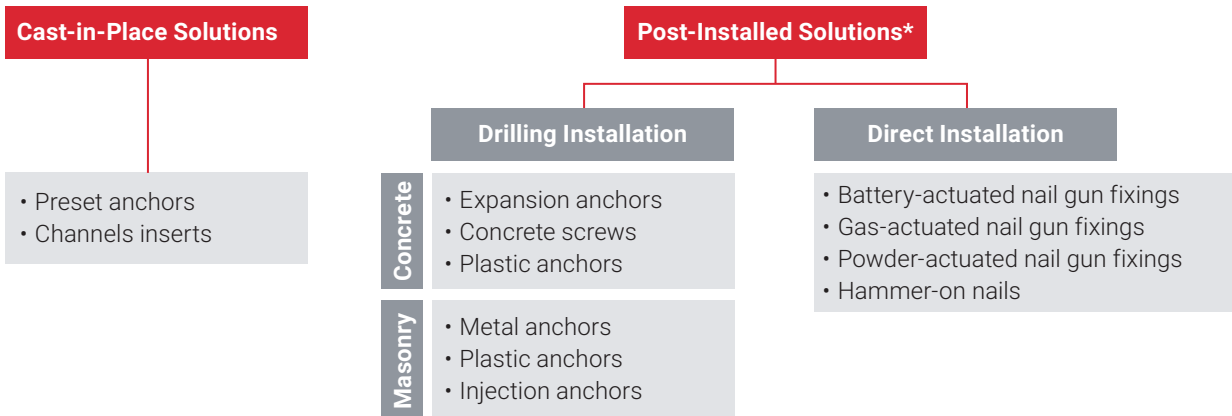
Cast-in-Place Solutions

• Preset anchors
• Channels inserts

Post-Installed Solutions*

Drilling Installation

Concrete

• Expansion anchors
• Concrete screws
• Plastic anchors

Masonry

• Metal anchors
• Plastic anchors
• Injection anchors

Direct Installation

• Battery-actuated nail gun fixings
• Gas-actuated nail gun fixings
• Powder-actuated nail gun fixings
• Hammer-on nails